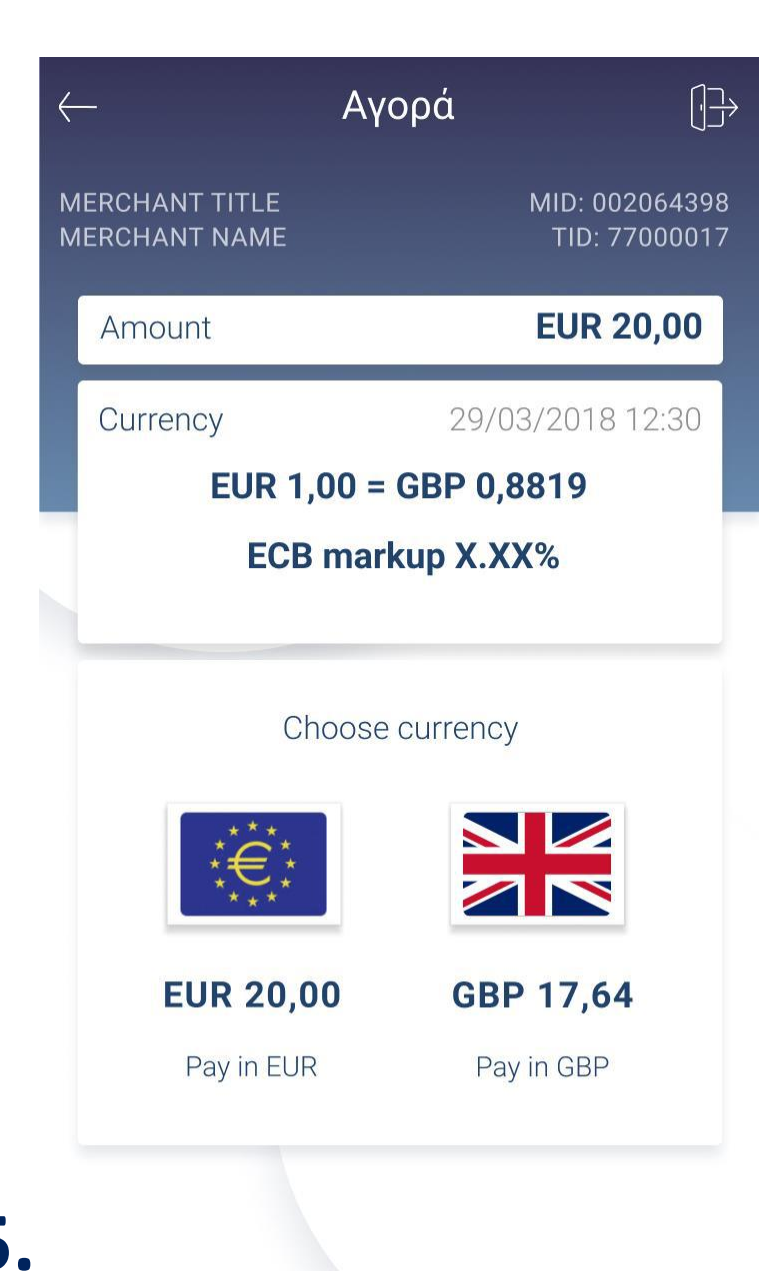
Αγορά

MERCHANT TITLE
MERCHANT NAME

MID: 002064398
TID: 77000017

Amount EUR 20,00

Currency 29/03/2018 12:30

EUR 1,00 = GBP 0,8819

ECB markup X.XX%

Choose currency

EUR 20,00
Pay in EUR

GBP 17,64
Pay in GBP

5.